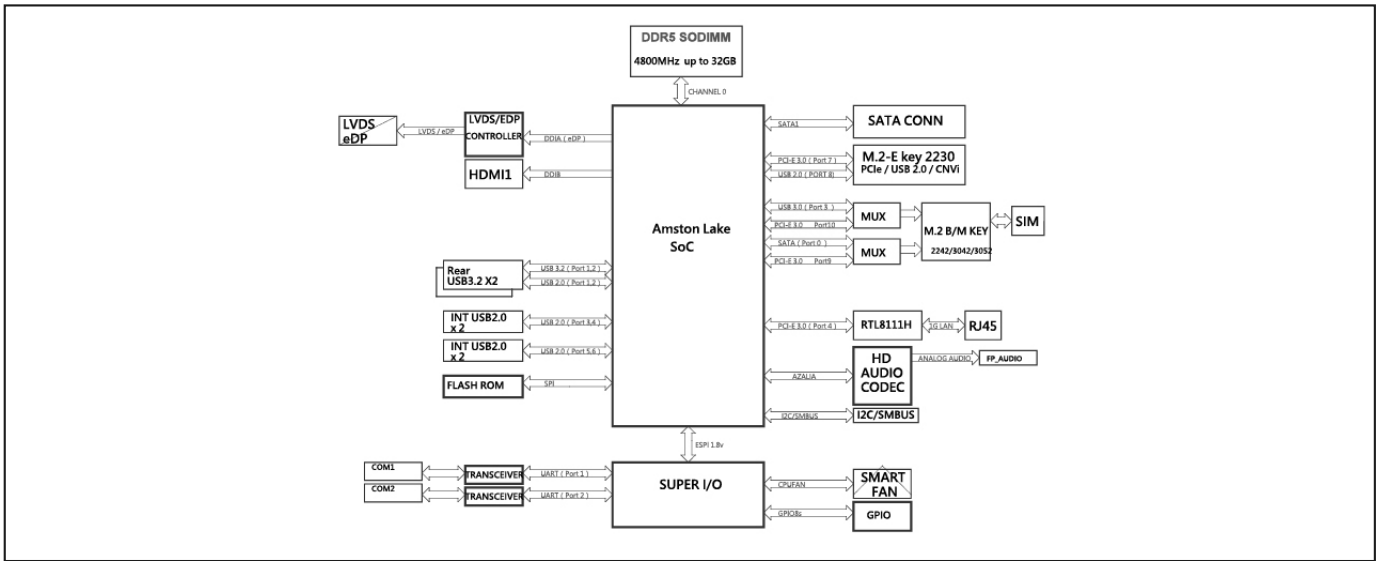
DDR5 SODIMM
4800MHz up to 32GB

CHANNEL 0

LVDS
eDP

LVDS / eDP

LVDS/EDP
CONTROLLER

DDIA ( eDP )

HDMI1

DDIB

Amston Lake
SoC

Rear
USB3.2 X2

USB 3.2 ( Port 1,2 )
USB 2.0 ( Port 1,2 )

INT USB2.0
x 2

USB 2.0 ( Port 3,4 )

INT USB2.0
x 2

USB 2.0 ( Port 5,6 )

FLASH ROM

SPI

SATA1

SATA CONN

PCI-E 3.0 ( Port 7 )
USB 2.0 ( PORT 8 )

M.2-E key 2230
PCIe / USB 2.0 / CNVi

USB 3.0 ( Port 3 )
PCI-E 3.0 Port10

MUX

SATA ( Port 0 )
PCI-E 3.0 Port9

MUX

M.2 B/M KEY
2242/3042/3052

SIM

PCI-E 3.0 ( Port 4 )

RTL8111H

1G LAN

RJ45

AZALIA

HD
AUDIO
CODEC

ANALOG AUDIO

FP_AUDIO

I2C/SMBUS

I2C/SMBUS

ESPI 1.8v

COM1

TRANSCEIVER

UART ( Port 1 )

COM2

TRANSCEIVER

UART ( Port 2 )

SUPER I/O

CPUFAN

SMART
FAN

GPIO8s

GPIO